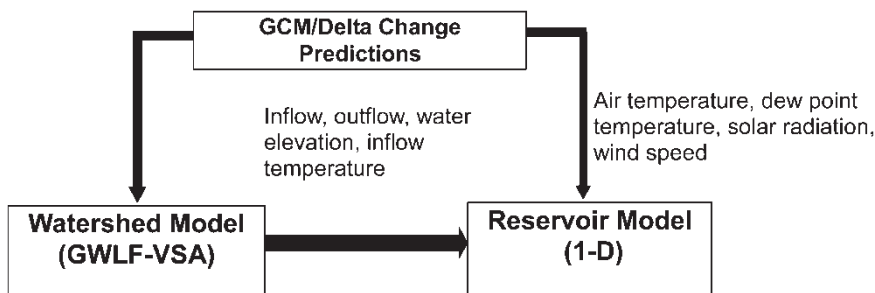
GCM/Delta Change Predictions

Inflow, outflow, water elevation, inflow temperature

Air temperature, dew point temperature, solar radiation, wind speed

Watershed Model (GWLF-VSA)

Reservoir Model (1-D)